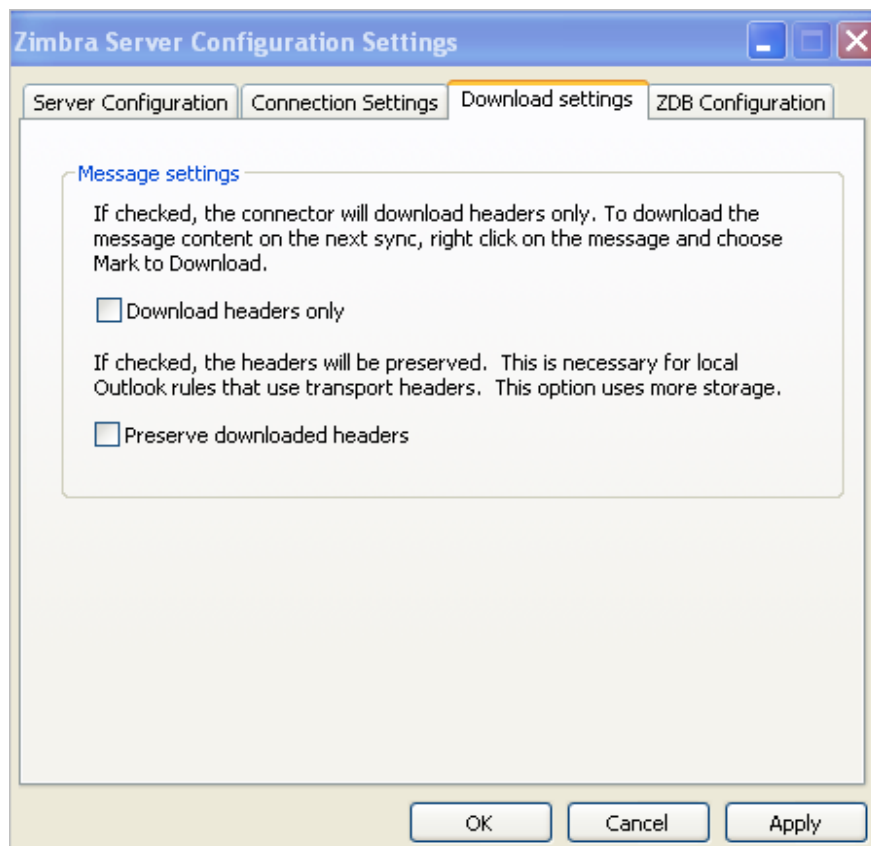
Zimbra Server Configuration Settings

Server Configuration | Connection Settings | Download settings | ZDB Configuration

Message settings

If checked, the connector will download headers only. To download the message content on the next sync, right click on the message and choose Mark to Download.

Download headers only

If checked, the headers will be preserved. This is necessary for local Outlook rules that use transport headers. This option uses more storage.

Preserve downloaded headers

OK Cancel Apply